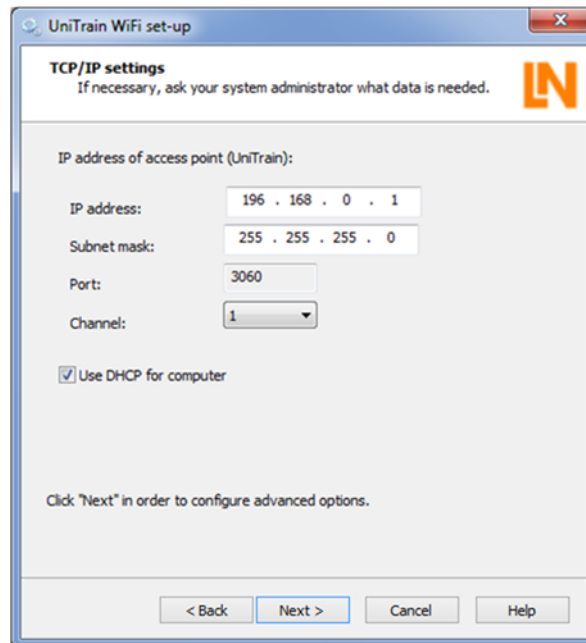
UniTrain WiFi set-up

TCP/IP settings
If necessary, ask your system administrator what data is needed.

LN

IP address of access point (UniTrain):

IP address: 196 . 168 . 0 . 1

Subnet mask: 255 . 255 . 255 . 0

Port: 3060

Channel: 1

Use DHCP for computer

Click "Next" in order to configure advanced options.

< Back
Next >
Cancel
Help